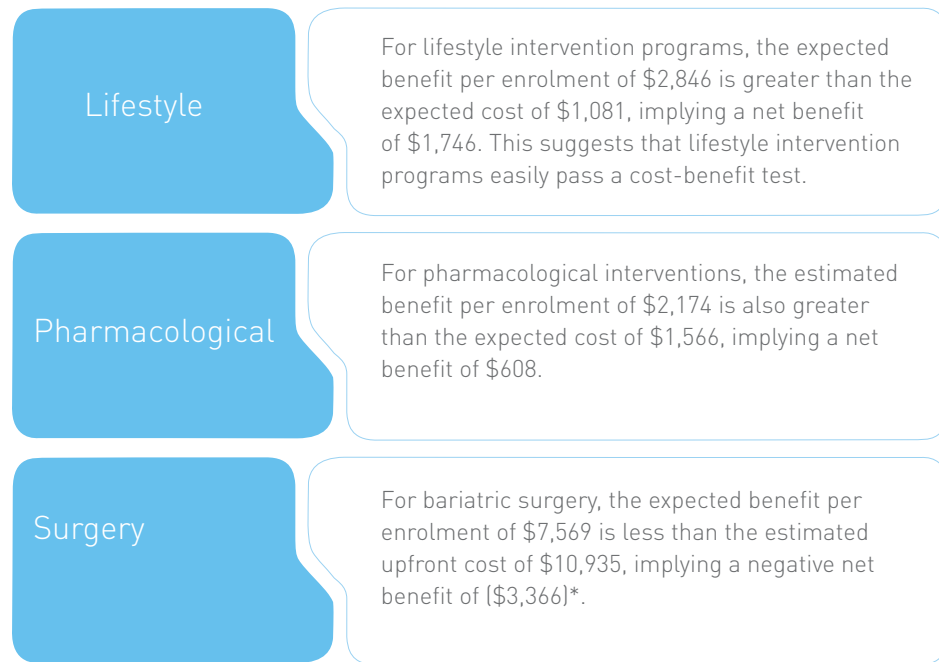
Lifestyle

For lifestyle intervention programs, the expected benefit per enrolment of \$2,846 is greater than the expected cost of \$1,081, implying a net benefit of \$1,746. This suggests that lifestyle intervention programs easily pass a cost-benefit test.

Pharmacological

For pharmacological interventions, the estimated benefit per enrolment of \$2,174 is also greater than the expected cost of \$1,566, implying a net benefit of \$608.

Surgery

For bariatric surgery, the expected benefit per enrolment of \$7,569 is less than the estimated upfront cost of \$10,935, implying a negative net benefit of (\$3,366)*.